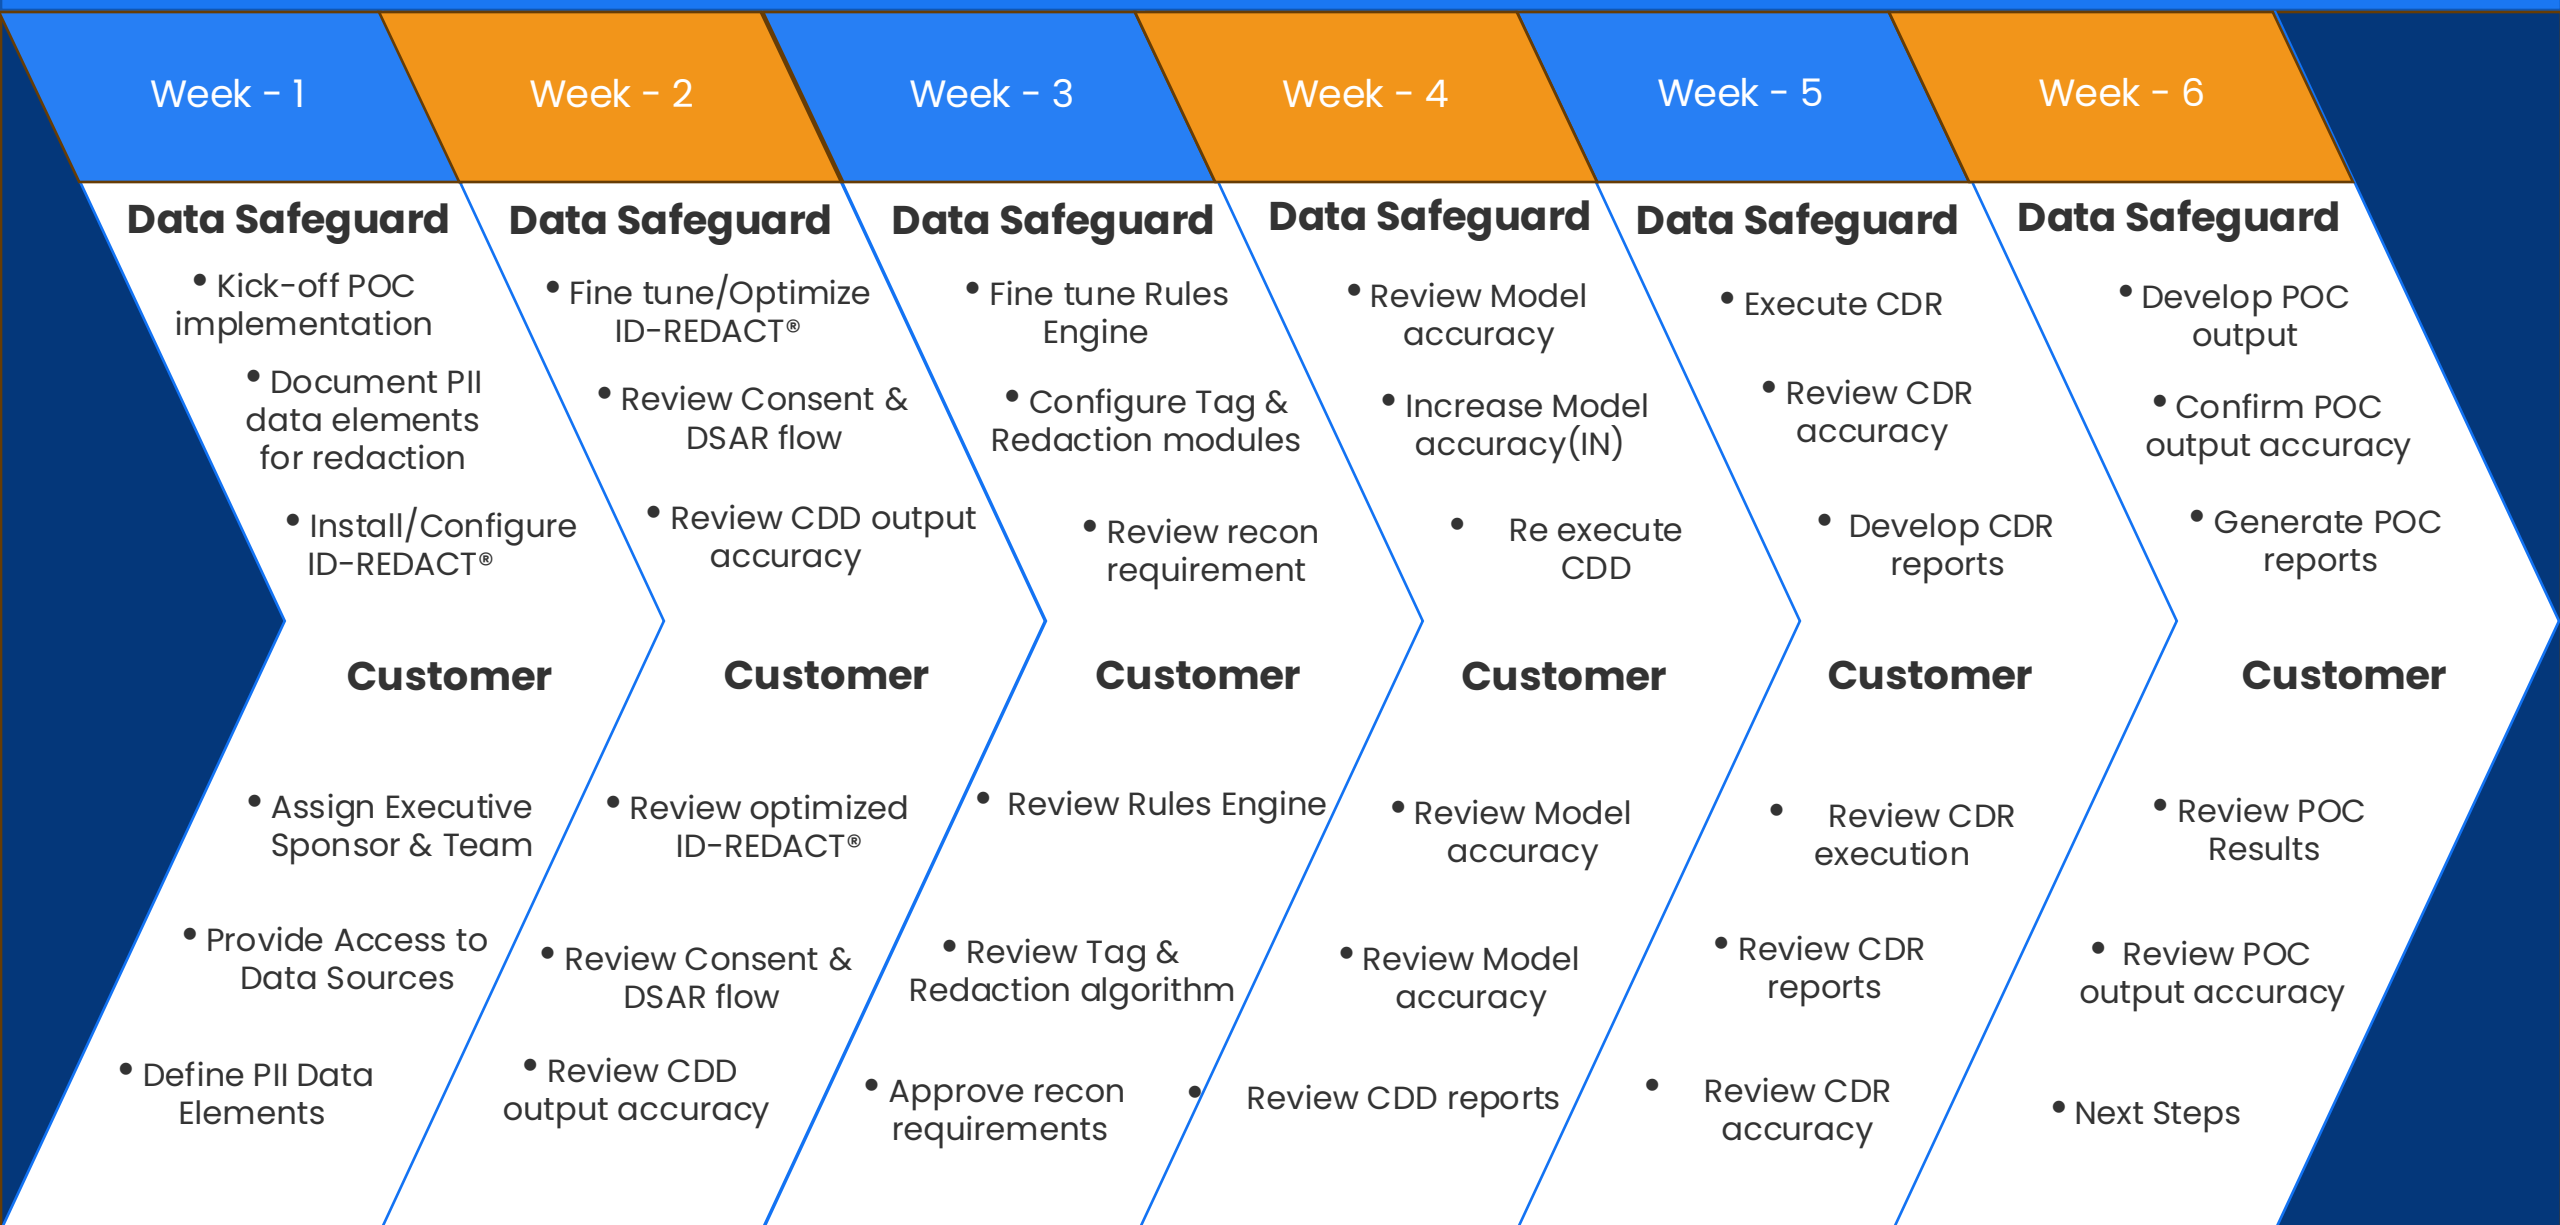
Week - 1

Data Safeguard

• Kick-off POC implementation

• Document PII data elements for redaction

• Install/Configure ID-REDACT®

Customer

• Assign Executive Sponsor & Team

• Provide Access to Data Sources

• Define PII Data Elements

Week - 2

Data Safeguard

• Fine tune/Optimize ID-REDACT®

• Review Consent & DSAR flow

• Review CDD output accuracy

Customer

• Review optimized ID-REDACT®

• Review Consent & DSAR flow

• Review CDD output accuracy

Week - 3

Data Safeguard

• Fine tune Rules Engine

• Configure Tag & Redaction modules

• Review recon requirement

Customer

• Review Rules Engine

• Review Tag & Redaction algorithm

• Approve recon requirements

Week - 4

Data Safeguard

• Review Model accuracy

• Increase Model accuracy(IN)

• Re execute CDD

Customer

• Review Model accuracy

• Review Model accuracy

• Review CDD reports

Week - 5

Data Safeguard

• Execute CDR

• Review CDR accuracy

• Develop CDR reports

Customer

• Review CDR execution

• Review CDR reports

• Review CDR accuracy

Week - 6

Data Safeguard

• Develop POC output

• Confirm POC output accuracy

• Generate POC reports

Customer

• Review POC Results

• Review POC output accuracy

• Next Steps